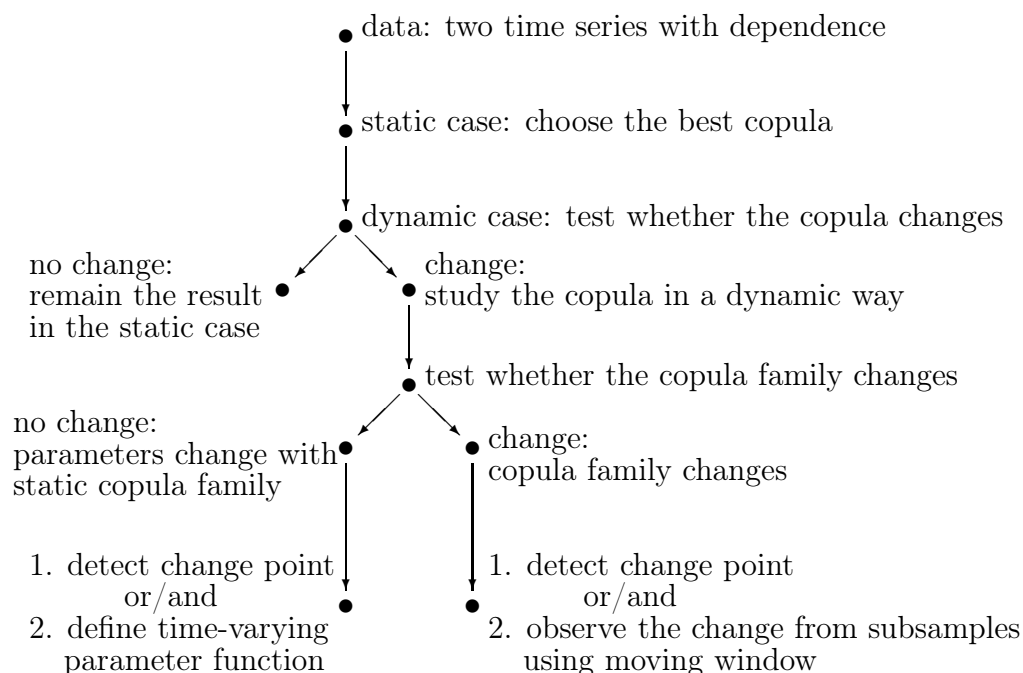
data: two time series with dependence

static case: choose the best copula

dynamic case: test whether the copula changes

no change:
remain the result
in the static case

change:
study the copula in a dynamic way

test whether the copula family changes

no change:
parameters change with
static copula family

change:
copula family changes

1. detect change point
or/and
2. define time-varying
parameter function

1. detect change point
or/and
2. observe the change from subsamples
using moving window